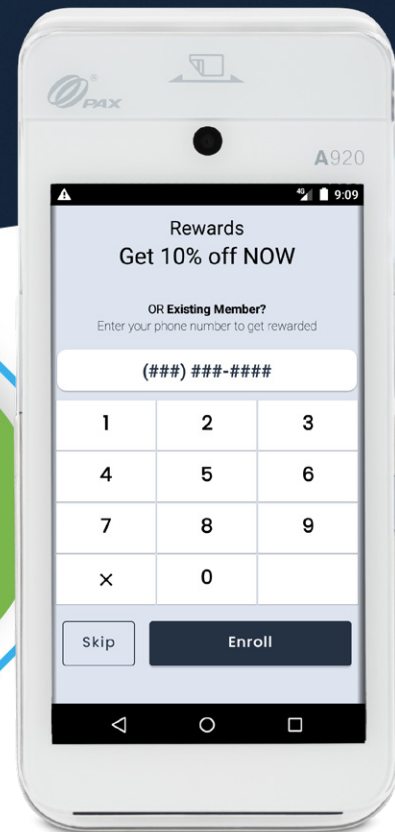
PAX

A920

4G 9:09

Rewards
Get 10% off NOW

OR Existing Member?
Enter your phone number to get rewarded

(###) ###-####

| 1 | 2 | 3 |
|---|---|---|
| 4 | 5 | 6 |
| 7 | 8 | 9 |
| × | 0 | |

Skip

Enroll